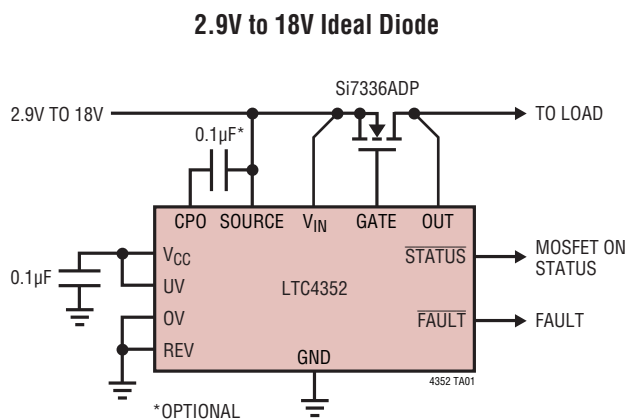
2.9V to 18V Ideal Diode

2.9V TO 18V

Si7336ADP

TO LOAD

0.1µF*

CPO SOURCE $V_{IN}$ GATE OUT

$V_{CC}$

UV

OV

REV

LTC4352

$\overline{STATUS}$

$\overline{FAULT}$

GND

MOSFET ON STATUS

FAULT

0.1µF

4352 TA01

*OPTIONAL